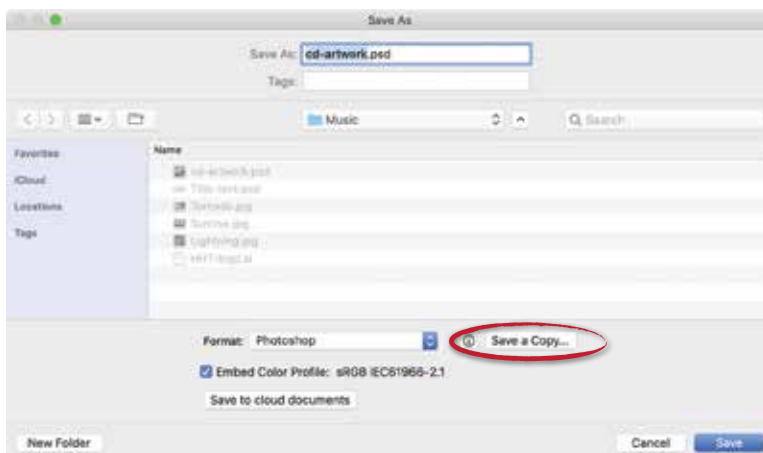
Save As

Save As: cd-artwork.psd

Tags:

Music

Q Search

Favorites

iCloud

Locations

Tags

Name

cd-artwork.psd

Title-text.psd

Tornado.jpg

Sunrise.jpg

Lightning.jpg

HHT-logo.ai

Format: Photoshop

Save a Copy...

Embed Color Profile: sRGB IEC61966-2.1

Save to cloud documents

New Folder

Cancel

Save